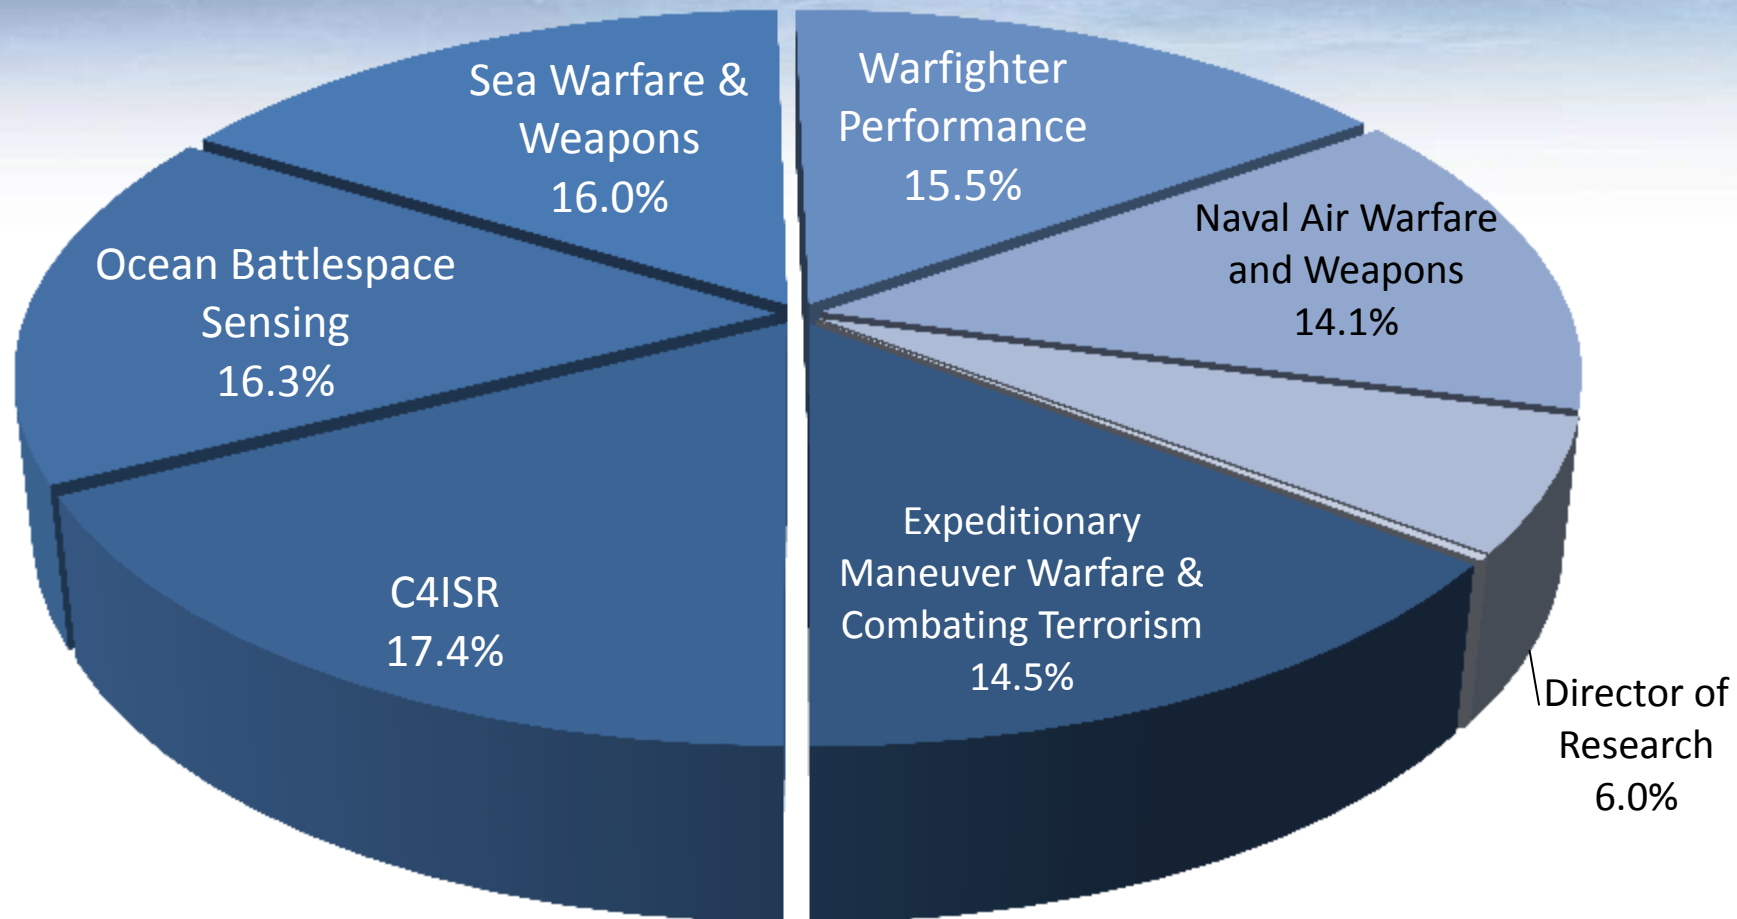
Sea Warfare & Weapons 16.0%

Warfighter Performance 15.5%

Naval Air Warfare and Weapons 14.1%

Ocean Battlespace Sensing 16.3%

C4ISR 17.4%

Expeditionary Maneuver Warfare & Combating Terrorism 14.5%

Director of Research 6.0%